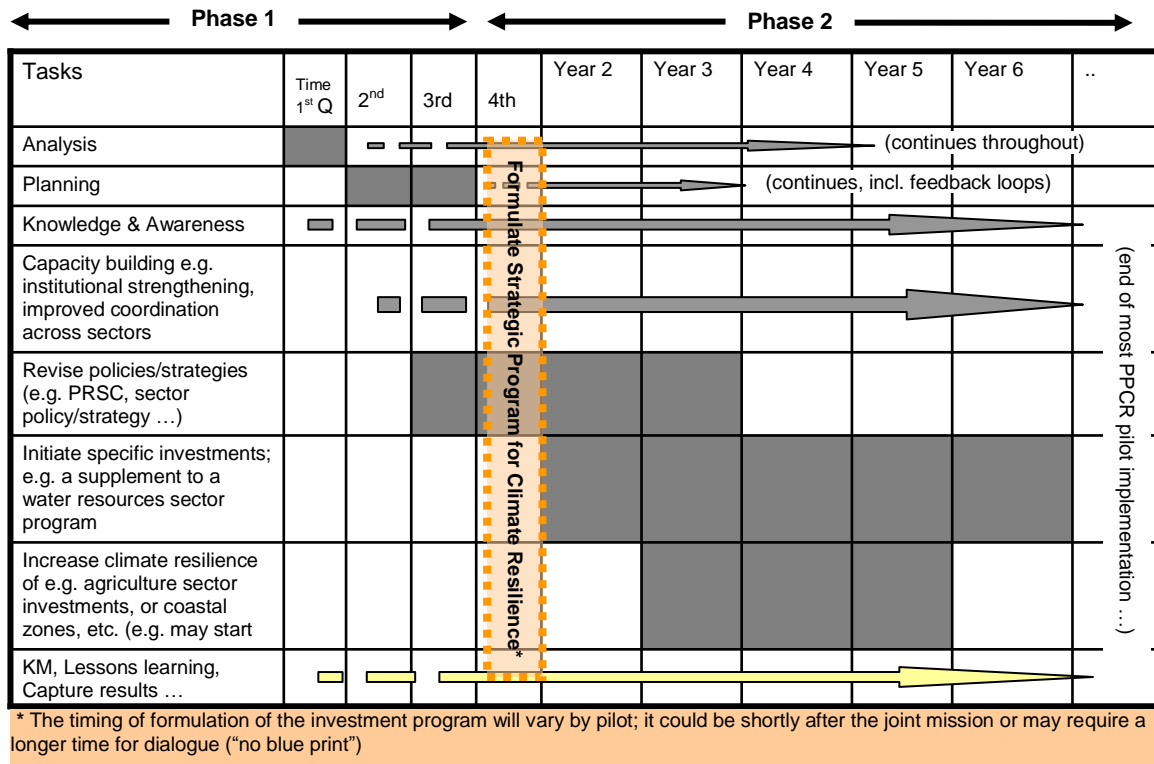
Phase 1

Phase 2

| Tasks | Time $1^{st}$ Q | $2^{nd}$ | 3rd | 4th | Year 2 | Year 3 | Year 4 | Year 5 | Year 6 | .. |
|---|---|---|---|---|---|---|---|---|---|---|
| Analysis | | | | | | | | (continues throughout) | | |
| Planning | | | | | | | (continues, incl. feedback loops) | | | |
| Knowledge & Awareness | | | | | | | | | | |
| Capacity building e.g. institutional strengthening, improved coordination across sectors | | | | | | | | | | |
| Revise policies/strategies (e.g. PRSC, sector policy/strategy …) | | | | | | | | | | |
| Initiate specific investments; e.g. a supplement to a water resources sector program | | | | | | | | | | |
| Increase climate resilience of e.g. agriculture sector investments, or coastal zones, etc. (e.g. may start | | | | | | | | | | |
| KM, Lessons learning, Capture results … | | | | | | | | | | |

Formulate Strategic Program for Climate Resilience*

(end of most PPCR pilot implementation …)

* The timing of formulation of the investment program will vary by pilot; it could be shortly after the joint mission or may require a longer time for dialogue ("no blue print")